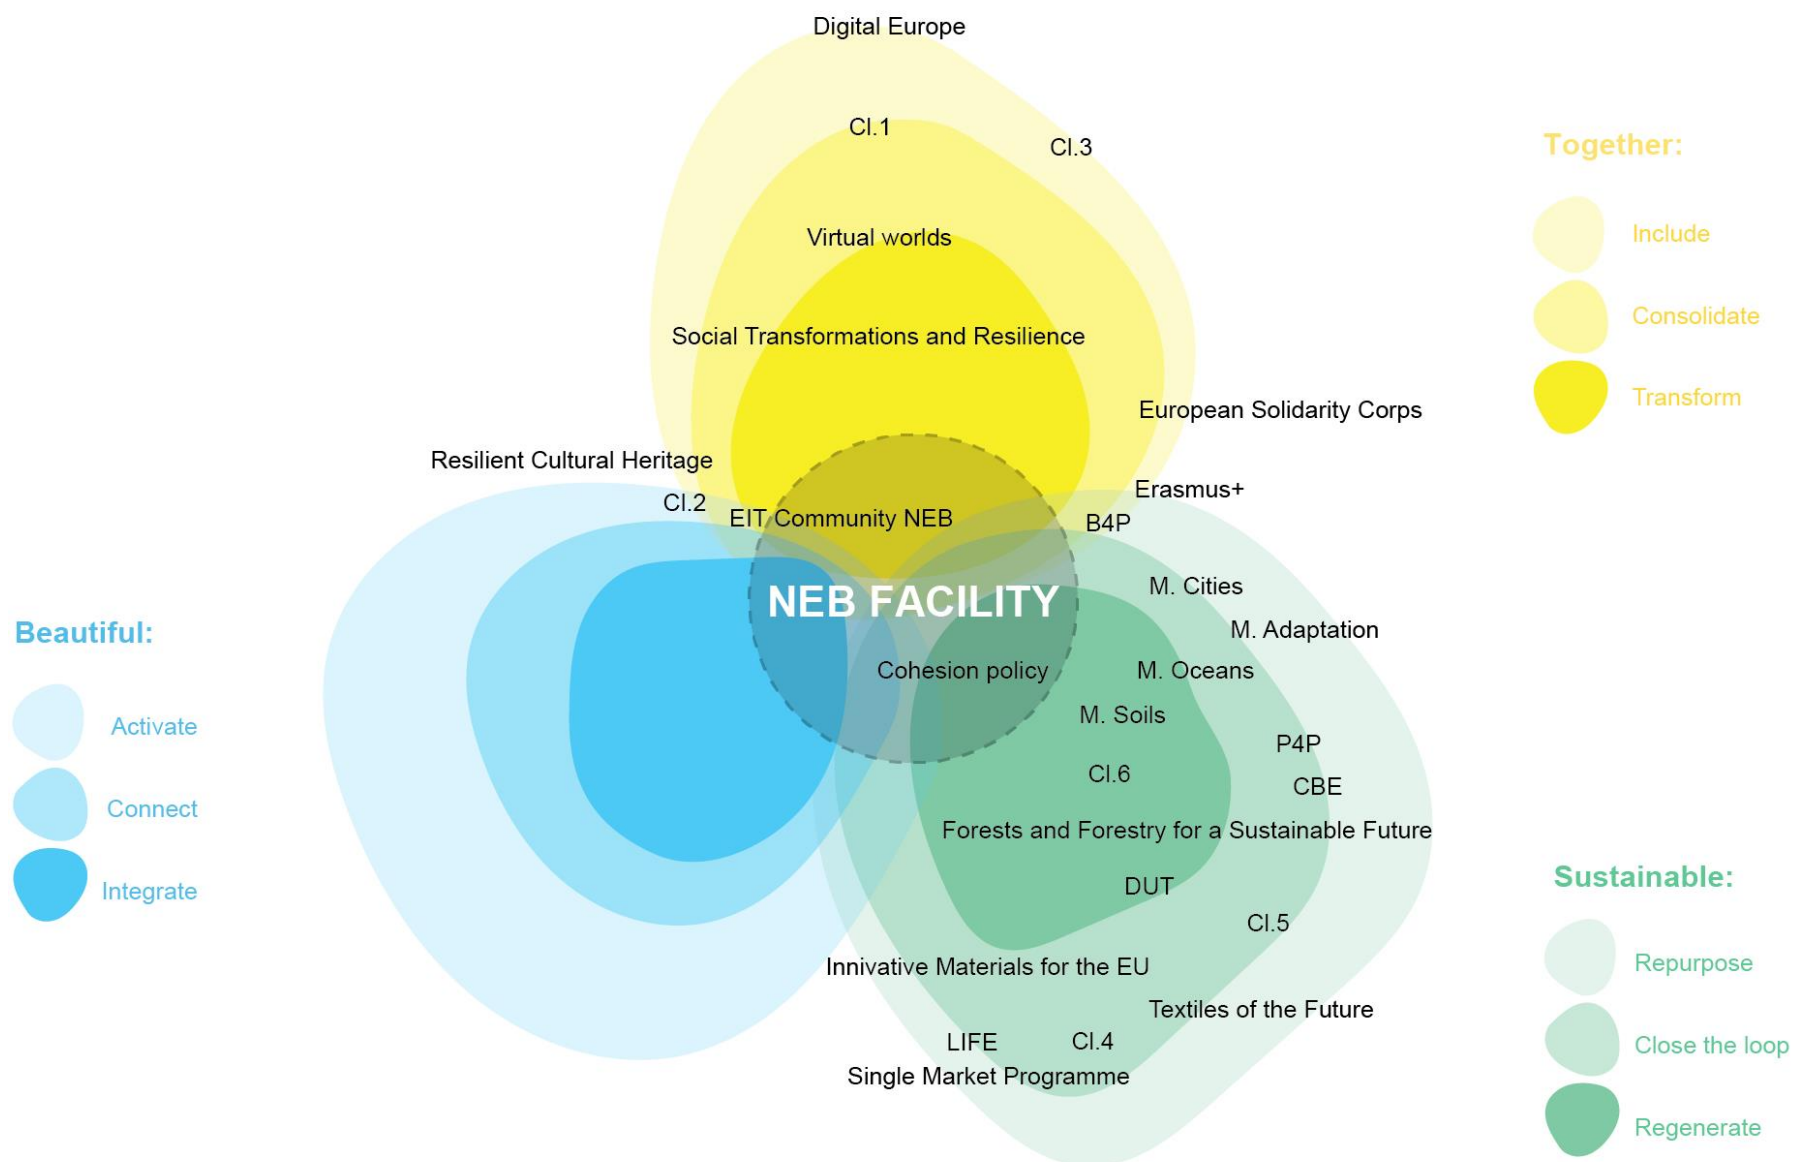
Digital Europe

Cl.1

Cl.3

Virtual worlds

Social Transformations and Resilience

European Solidarity Corps

Resilient Cultural Heritage

Cl.2

EIT Community NEB

Erasmus+

B4P

NEB FACILITY

M. Cities

M. Adaptation

Cohesion policy

M. Oceans

M. Soils

P4P

Cl.6

CBE

Forests and Forestry for a Sustainable Future

DUT

Cl.5

Innivative Materials for the EU

Textiles of the Future

LIFE

Cl.4

Single Market Programme

Together:

Include

Consolidate

Transform

Beautiful:

Activate

Connect

Integrate

Sustainable:

Repurpose

Close the loop

Regenerate